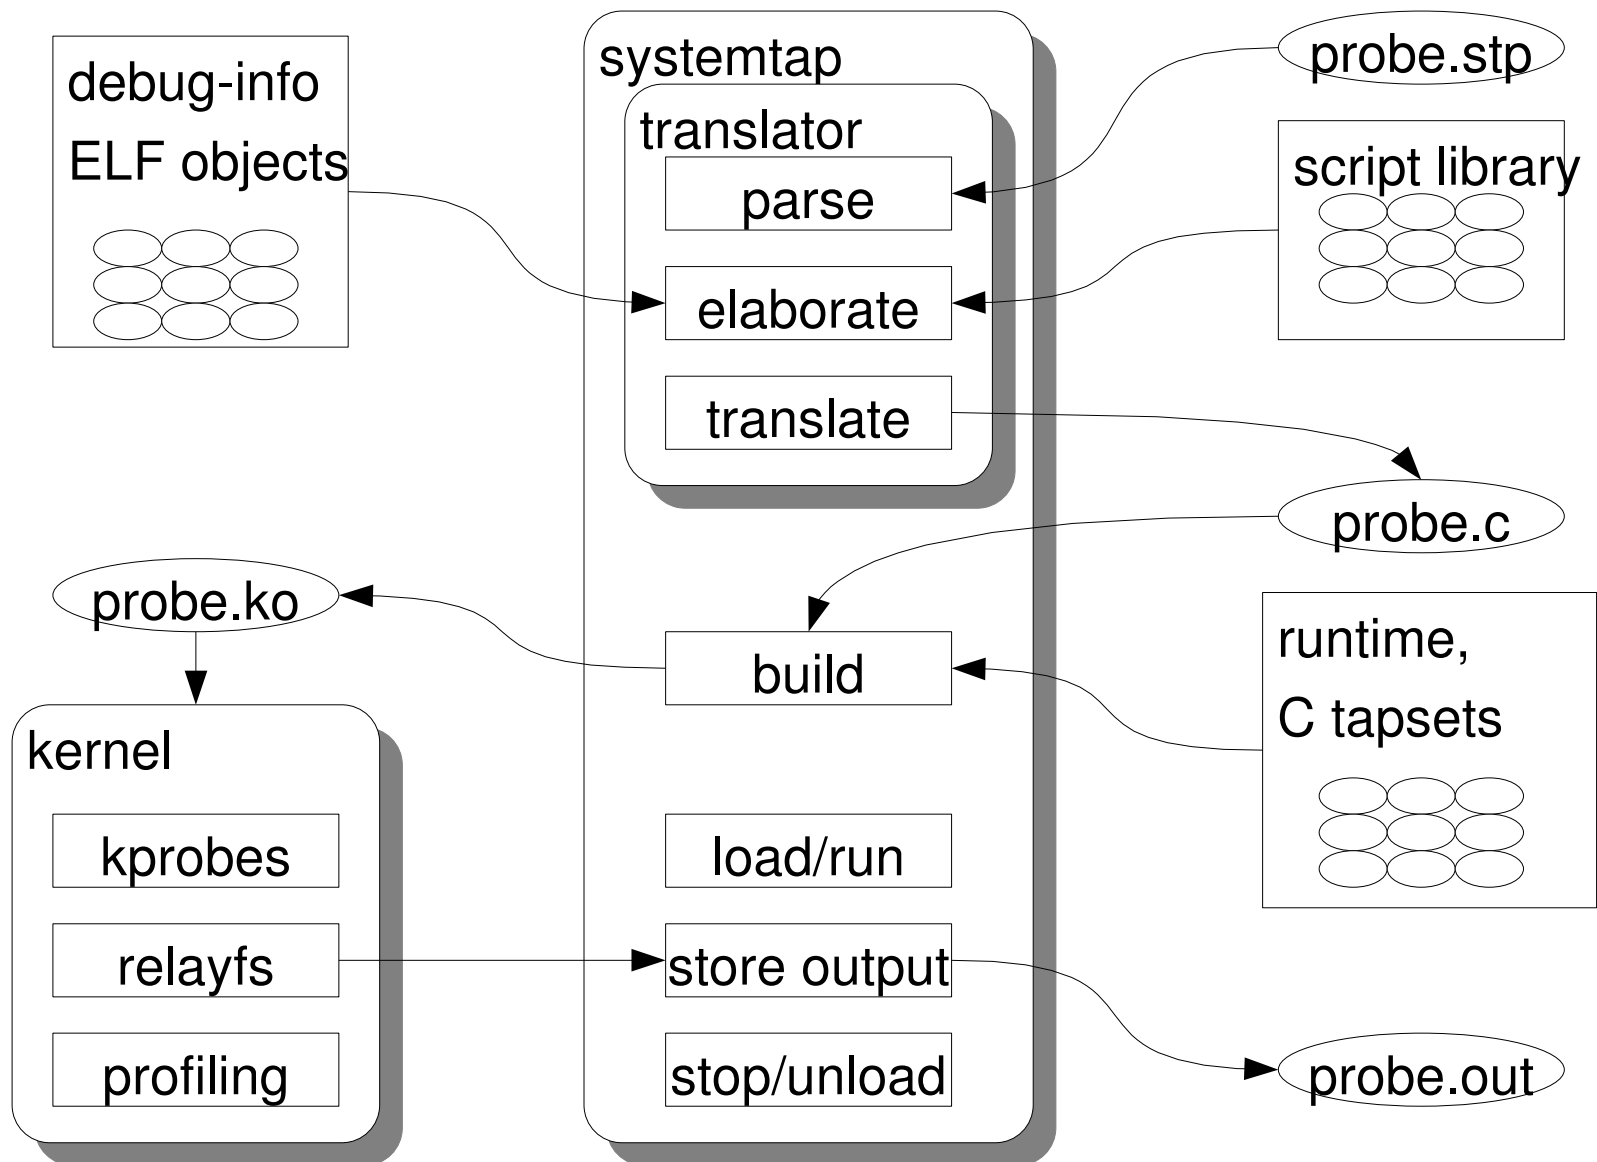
debug-info
ELF objects

systemtap

translator

parse

elaborate

translate

probe.stp

script library

probe.c

probe.ko

build

runtime,
C tapsets

kernel

kprobes

relayfs

profiling

load/run

store output

stop/unload

probe.out